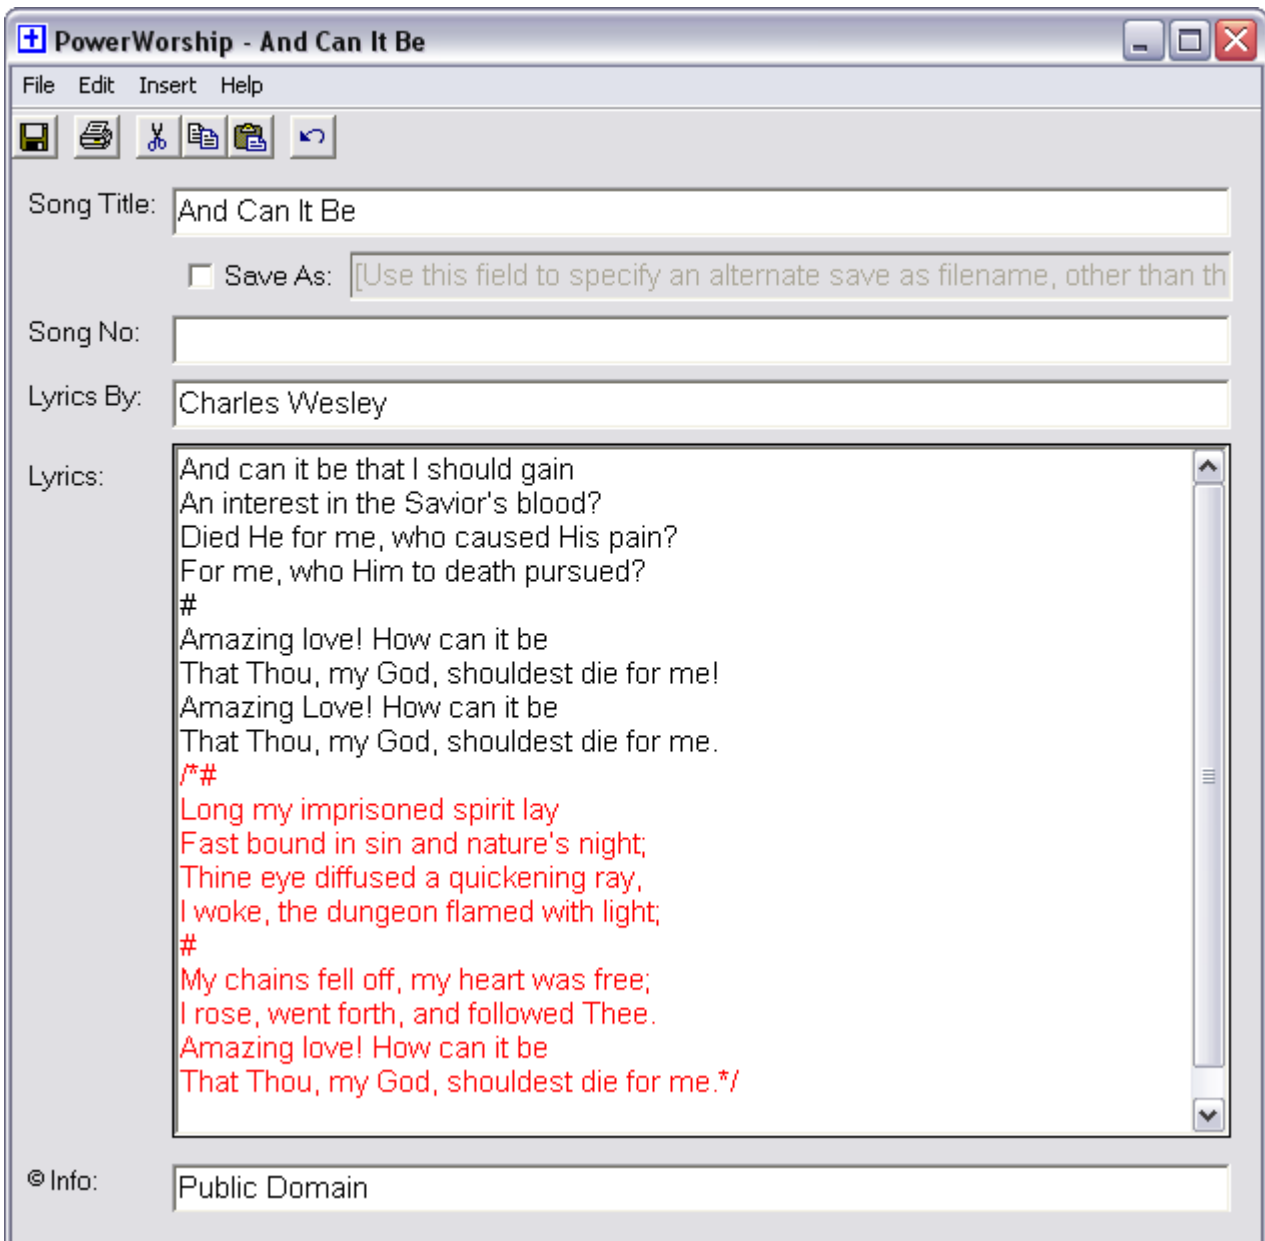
PowerWorship - And Can It Be

File Edit Insert Help

Song Title: And Can It Be

Save As: [Use this field to specify an alternate save as filename, other than th

Song No:

Lyrics By: Charles Wesley

Lyrics:
And can it be that I should gain
An interest in the Savior's blood?
Died He for me, who caused His pain?
For me, who Him to death pursued?
#
Amazing love! How can it be
That Thou, my God, shouldest die for me!
Amazing Love! How can it be
That Thou, my God, shouldest die for me.
/*#
Long my imprisoned spirit lay
Fast bound in sin and nature's night;
Thine eye diffused a quickening ray,
I woke, the dungeon flamed with light;
#
My chains fell off, my heart was free;
I rose, went forth, and followed Thee.
Amazing love! How can it be
That Thou, my God, shouldest die for me.*/

© Info: Public Domain